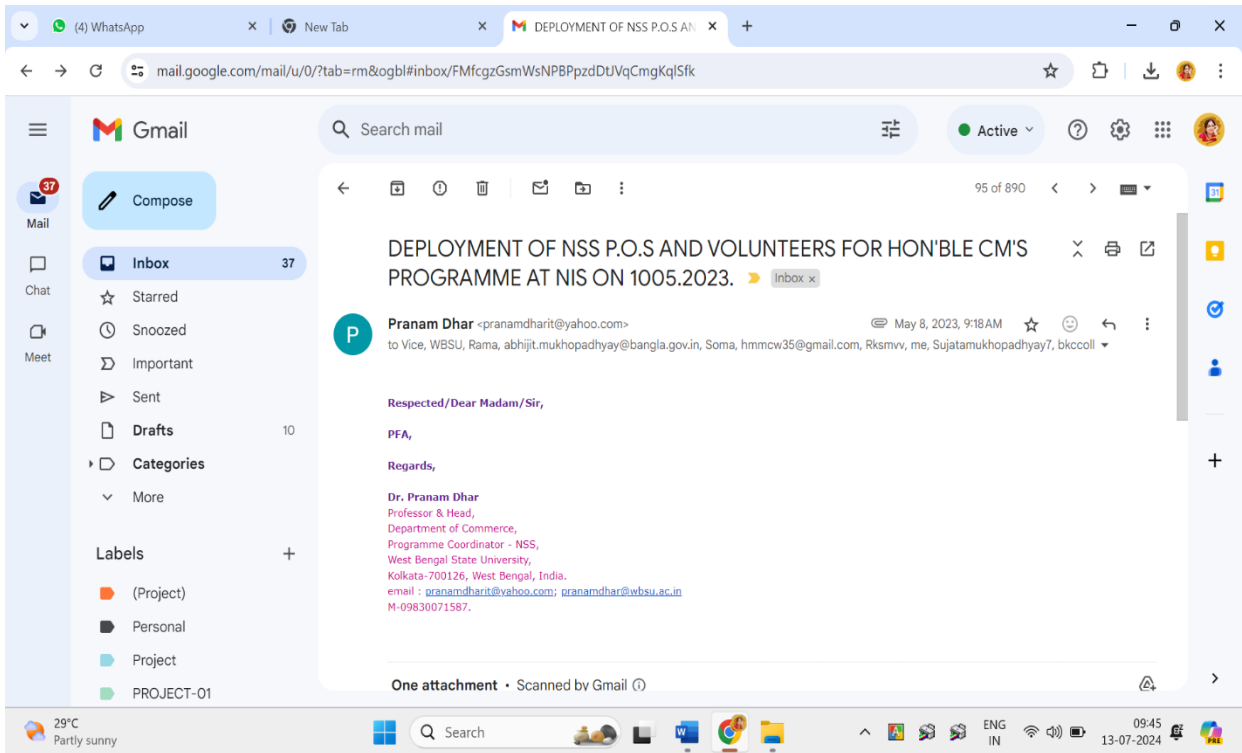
(4) WhatsApp
New Tab
DEPLOYMENT OF NSS P.O.S AN

mail.google.com/mail/u/0/?tab=rm&ogbl#inbox/FMfcgzGsmWsNPBPpzdDtJVqCmgKqlSfk

Gmail
Search mail
Active

37
Mail
Chat
Meet

Compose
Inbox 37
Starred
Snoozed
Important
Sent
Drafts 10
Categories
More

Labels
(Project)
Personal
Project
PROJECT-01

95 of 890

DEPLOYMENT OF NSS P.O.S AND VOLUNTEERS FOR HON'BLE CM'S PROGRAMME AT NIS ON 1005.2023. Inbox ×

Pranam Dhar <pranamdharit@yahoo.com>
May 8, 2023, 9:18 AM
to Vice, WBSU, Rama, abhijit.mukhopadhyay@bangla.gov.in, Soma, hmmcw35@gmail.com, Rksmvv, me, Sujatamukhopadhyay7, bkccoll

Respected/Dear Madam/Sir,

PFA,

Regards,

Dr. Pranam Dhar
Professor & Head,
Department of Commerce,
Programme Coordinator - NSS,
West Bengal State University,
Kolkata-700126, West Bengal, India.
email : pranamdharit@yahoo.com; pranamdhar@wbsu.ac.in
M-09830071587.

One attachment • Scanned by Gmail

29°C
Partly sunny
Search
ENG IN
09:45
13-07-2024